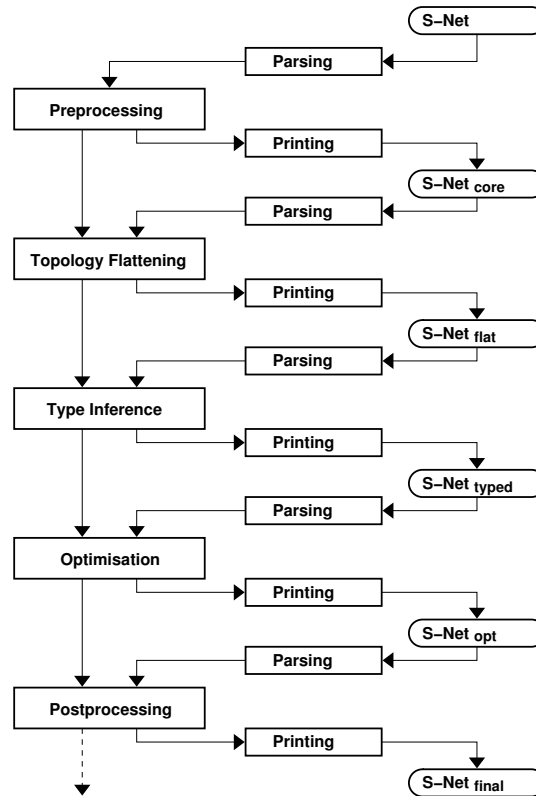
S–Net

Parsing

Preprocessing

Printing

S–Net $_{core}$

Parsing

Topology Flattening

Printing

S–Net $_{flat}$

Parsing

Type Inference

Printing

S–Net $_{typed}$

Parsing

Optimisation

Printing

S–Net $_{opt}$

Parsing

Postprocessing

Printing

S–Net $_{final}$